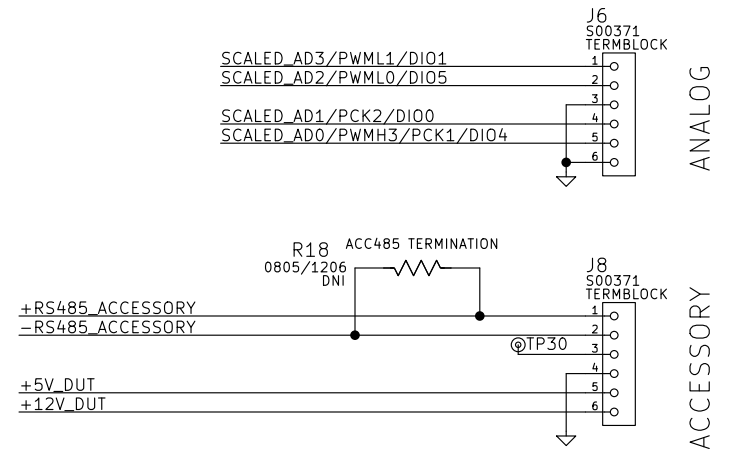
J6
S00371
TERMBLOCK

SCALED_AD3/PWML1/DIO1
SCALED_AD2/PWML0/DIO5
SCALED_AD1/PCK2/DIO0
SCALED_AD0/PWMH3/PCK1/DIO4

1
2
3
4
5
6

ANALOG

R18
0805/1206
DNI
ACC485 TERMINATION

J8
S00371
TERMBLOCK

+RS485_ACCESSORY
-RS485_ACCESSORY
TP30
+5V_DUT
+12V_DUT

1
2
3
4
5
6

ACCESSORY